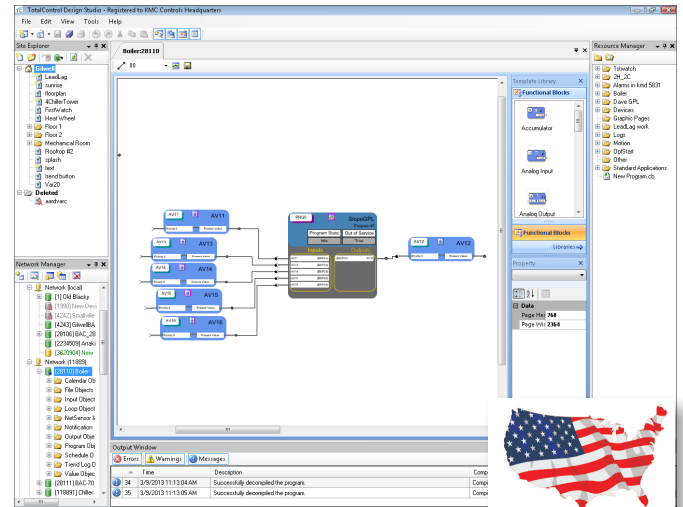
TotalControl Design Studio - Registered to KMC Controls Headquarters

File Edit View Tools Help

Site Explorer

Gilwell
LeadLag
sunrise
floorplan
4ChillerTower
FirstWatch
Heat Wheel
Floor 1
Floor 2
Mechanical Room
Rooftop #2
splash
text
trend button
Var20
Deleted
aardvarc

Network Manager

Network (local)
[1] Old Blacky
[1950] New Devi
[4242] Smallville
[4243] GilwellBA
[28106] BAC_28
[2234909] Amaki
[3620904] New
Network [11889]
[28110] Boiler
Calendar Ob
File Objects
Input Object
Loop Object
NetSensor &
Notification
Output Obje
Program Obj
Schedule O
Trend Log O
Value Objec
[28111] BAC-70
[118891] Chiller

Boiler:28110

80

AV11
AV13
AV14
AV15
AV16
PRG5
SlopeGPL
Program State
Out of Service
Idle
True
Inputs
Outputs
AV12

Template Library

Functional Blocks

Accumulator
Analog Input
Analog Output

Functional Blocks
Libraries

Property

Data
Page Hei 768
Page Wic 2364

Resource Manager

1stwatch
2H_2C
Alarms in kmd 5831
Boiler
Dave GPL
Devices
Graphic Pages
LeadLag work
Logs
Motion
OptStat
Other
Standard Applications
New Program.cb

Output Window

Errors
Warnings
Messages

| | Time | Description | Comp |
|---|---|---|---|
| 34 | 3/9/2013 11:13:04 AM | Successfully decompiled the program. | Comp |
| 35 | 3/9/2013 11:13:05 AM | Successfully decompiled the program. | Comp |